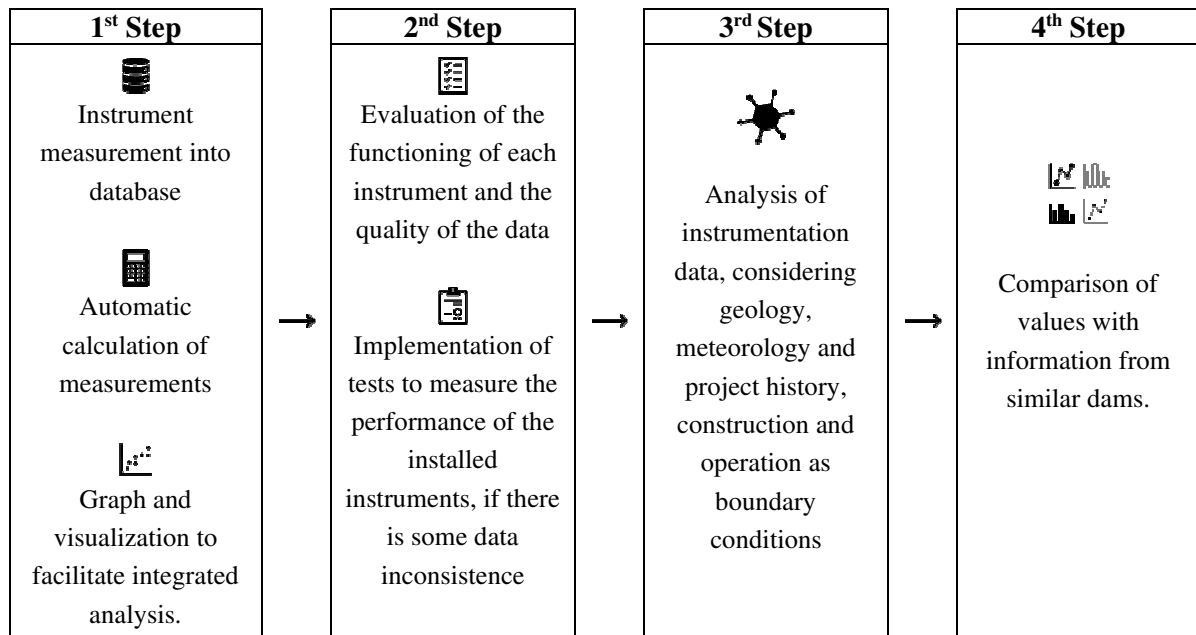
1$^{st}$ Step

Instrument measurement into database

Automatic calculation of measurements

Graph and visualization to facilitate integrated analysis.

2$^{nd}$ Step

Evaluation of the functioning of each instrument and the quality of the data

Implementation of tests to measure the performance of the installed instruments, if there is some data inconsistence

3$^{rd}$ Step

Analysis of instrumentation data, considering geology, meteorology and project history, construction and operation as boundary conditions

4$^{th}$ Step

Comparison of values with information from similar dams.